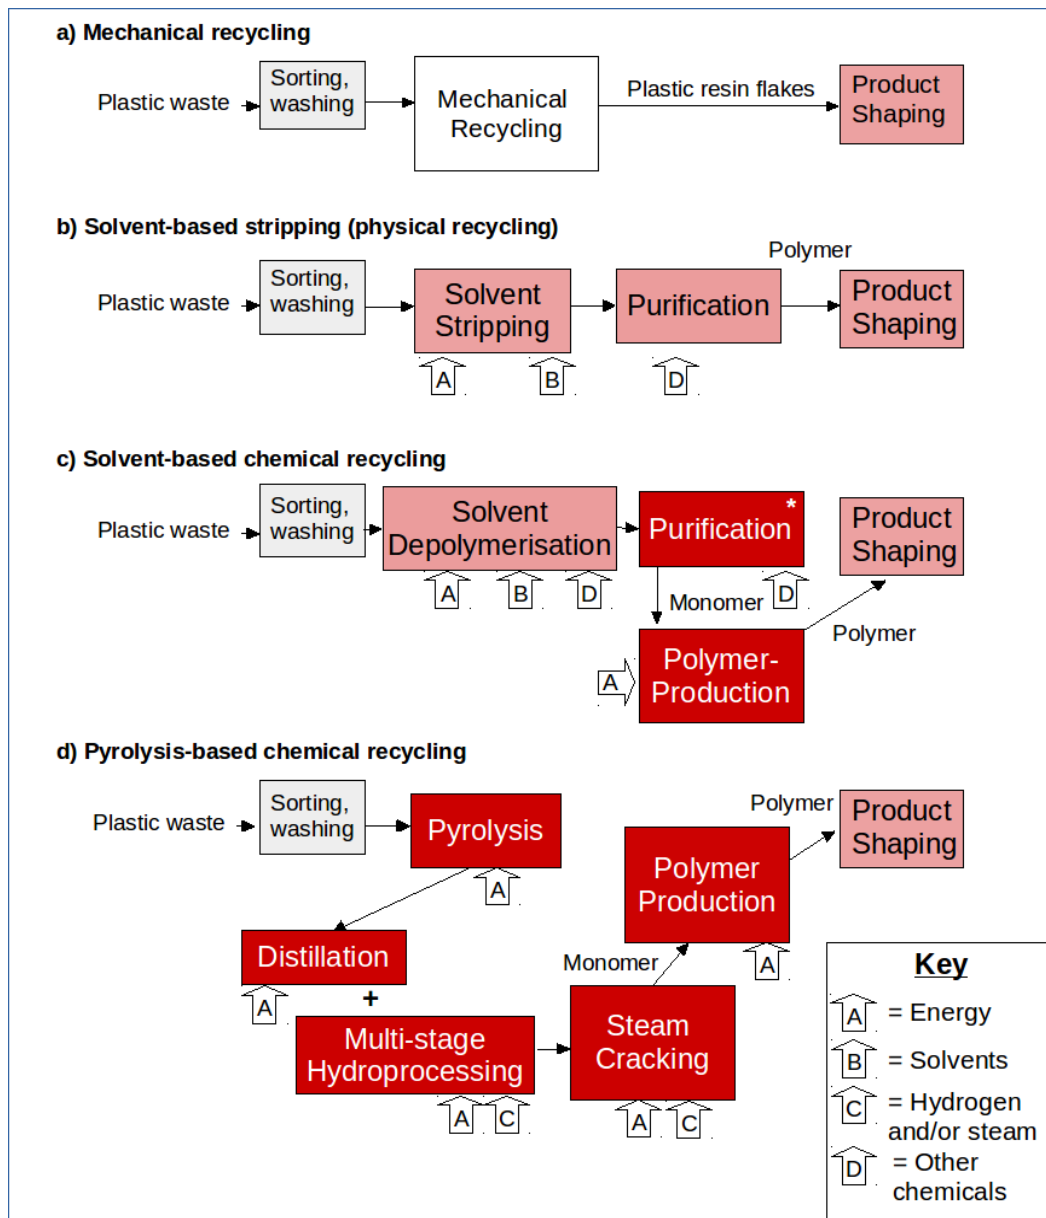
a) Mechanical recycling

Plastic waste

Sorting, washing

Mechanical Recycling

Plastic resin flakes

Product Shaping

b) Solvent-based stripping (physical recycling)

Plastic waste

Sorting, washing

Solvent Stripping

A B

Purification

D

Polymer

Product Shaping

c) Solvent-based chemical recycling

Plastic waste

Sorting, washing

Solvent Depolymerisation

A B D

Purification *

Monomer D

Product Shaping

Polymer

A

Polymer-Production

d) Pyrolysis-based chemical recycling

Plastic waste

Sorting, washing

Pyrolysis

A

Distillation

A

+

Multi-stage Hydroprocessing

A C

Monomer

Steam Cracking

A C

Polymer Production

A

Polymer

Product Shaping

Key

A = Energy

B = Solvents

C = Hydrogen and/or steam

D = Other chemicals